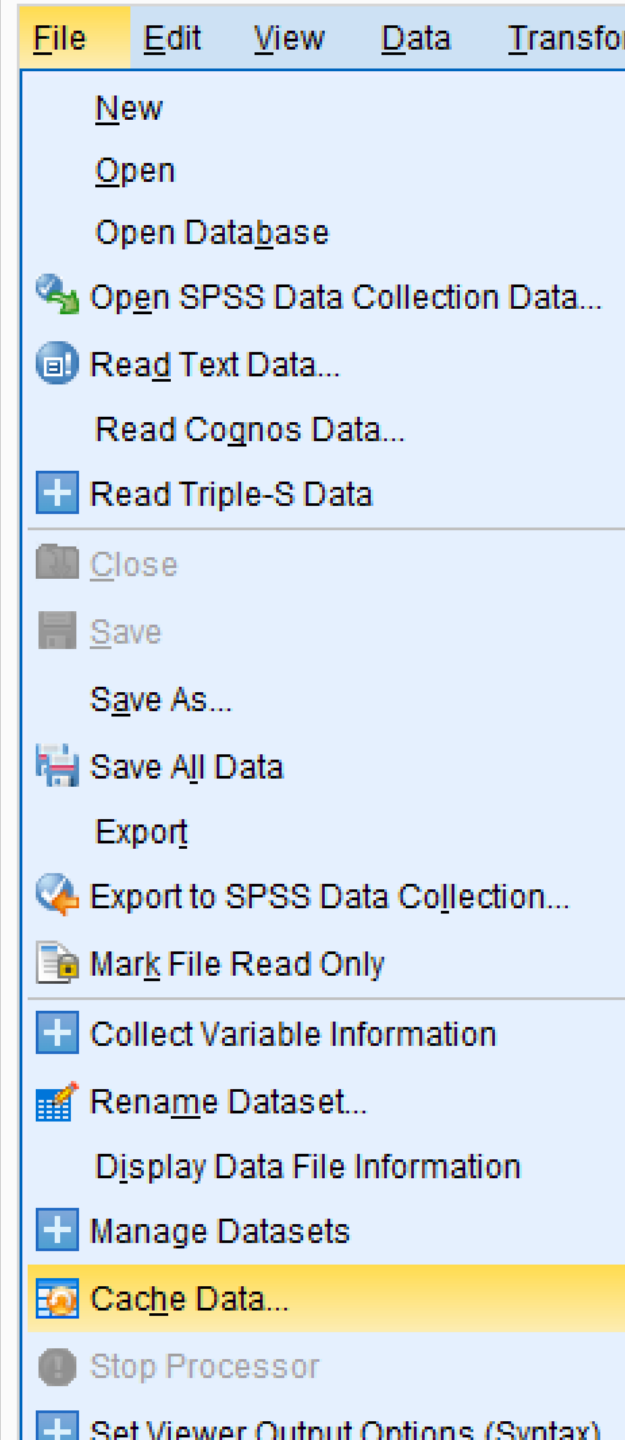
File Edit View Data Transfor

New
Open
Open Database
Open SPSS Data Collection Data...
Read Text Data...
Read Cognos Data...
Read Triple-S Data
Close
Save
Save As...
Save All Data
Export
Export to SPSS Data Collection...
Mark File Read Only
Collect Variable Information
Rename Dataset...
Display Data File Information
Manage Datasets
Cache Data...
Stop Processor
Set Viewer Output Options (Syntax)